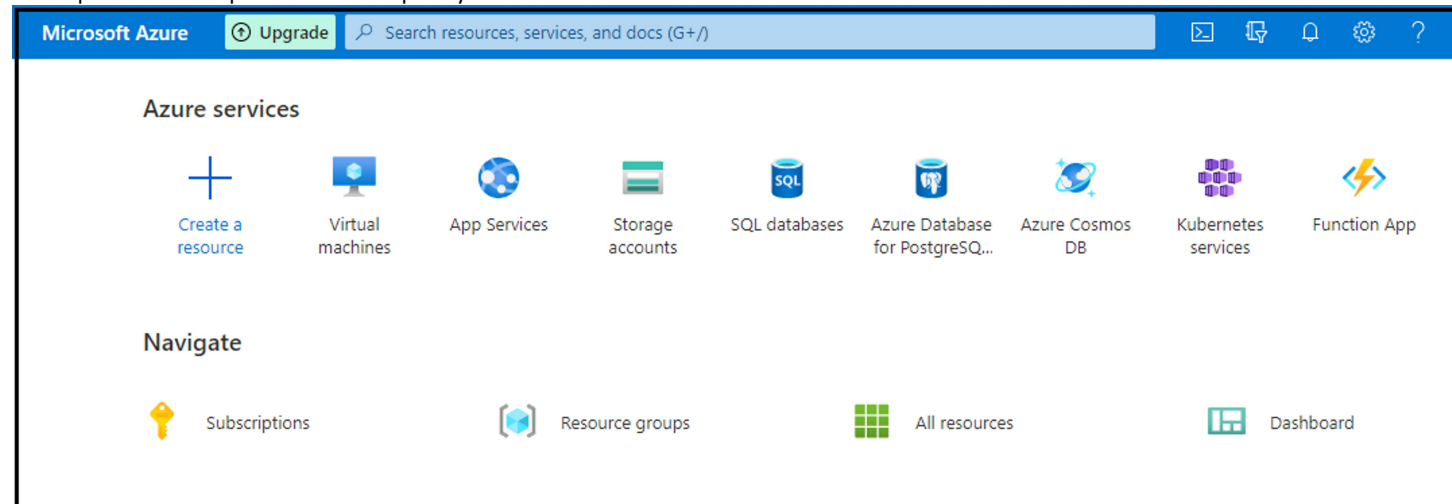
Microsoft Azure

Upgrade

Search resources, services, and docs (G+/)

?

Azure services

Create a resource

Virtual machines

App Services

Storage accounts

SQL

SQL databases

Azure Database for PostgreSQ...

Azure Cosmos DB

Kubernetes services

Function App

Navigate

Subscriptions

Resource groups

All resources

Dashboard